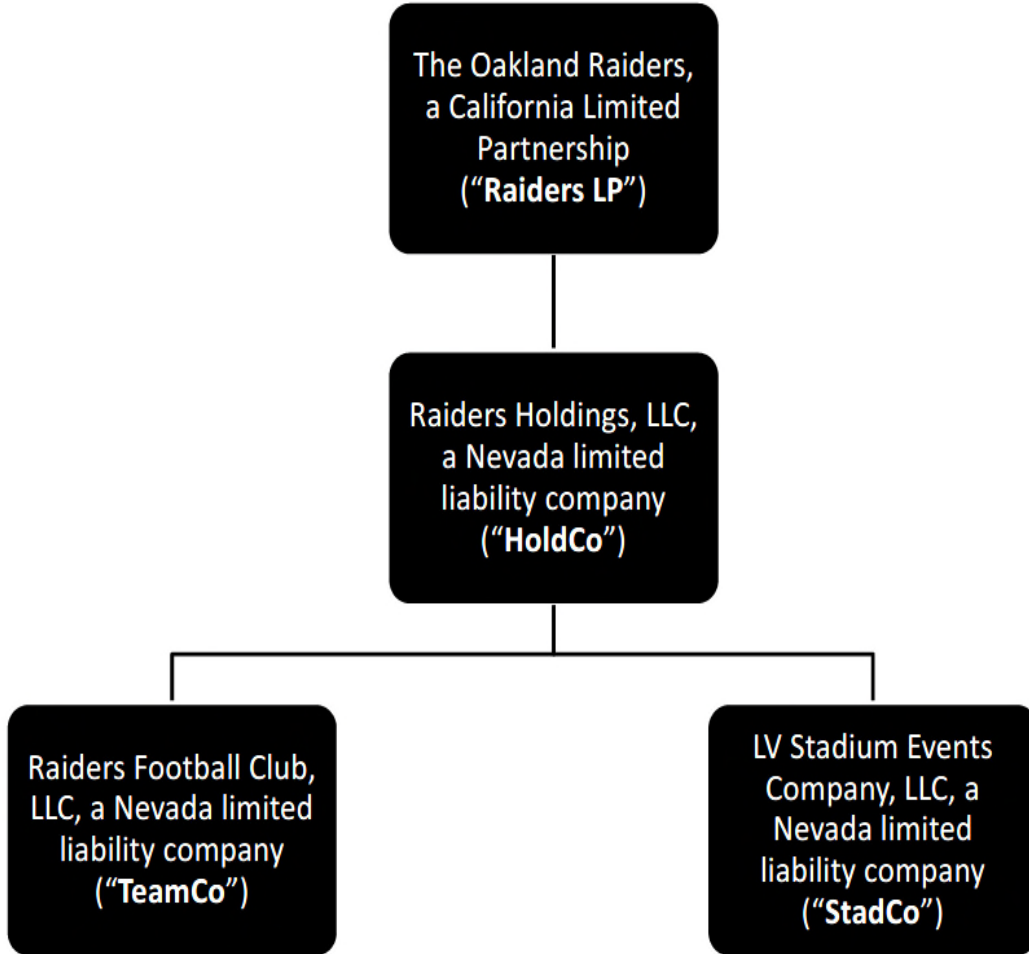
The Oakland Raiders, a California Limited Partnership ("Raiders LP")

Raiders Holdings, LLC, a Nevada limited liability company ("HoldCo")

Raiders Football Club, LLC, a Nevada limited liability company ("TeamCo")

LV Stadium Events Company, LLC, a Nevada limited liability company ("StadCo")